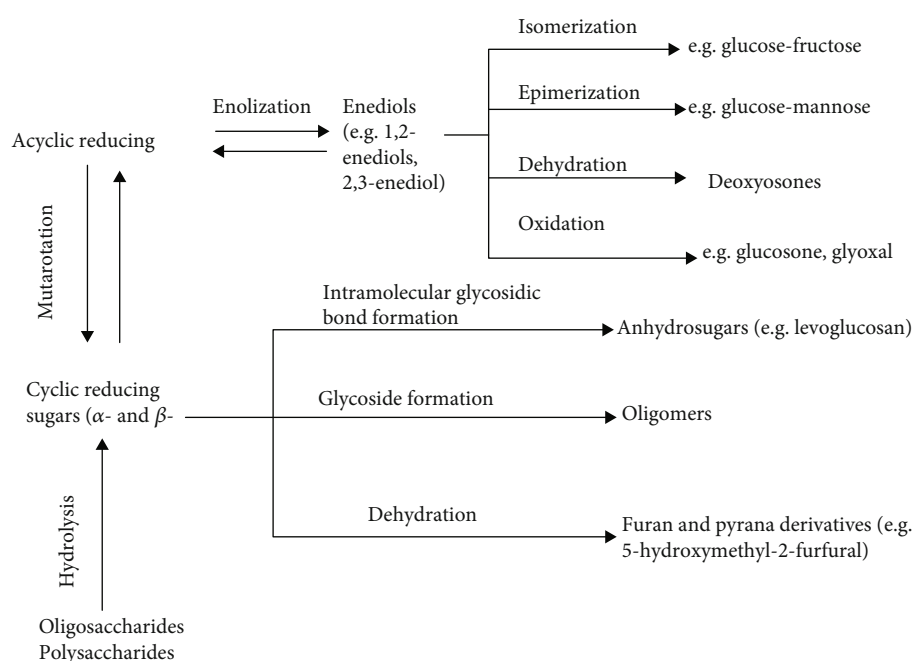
Acyclic reducing

Enolization

Enediols (e.g. 1,2-enediols, 2,3-enediol)

Isomerization

e.g. glucose-fructose

Epimerization

e.g. glucose-mannose

Dehydration

Deoxyosones

Oxidation

e.g. glucosone, glyoxal

Mutarotation

Cyclic reducing sugars ($\alpha$- and $\beta$-

Intramolecular glycosidic bond formation

Anhydrosugars (e.g. levoglucosan)

Glycoside formation

Oligomers

Dehydration

Furan and pyrana derivatives (e.g. 5-hydroxymethyl-2-furfural)

Hydrolysis

Oligosaccharides
Polysaccharides